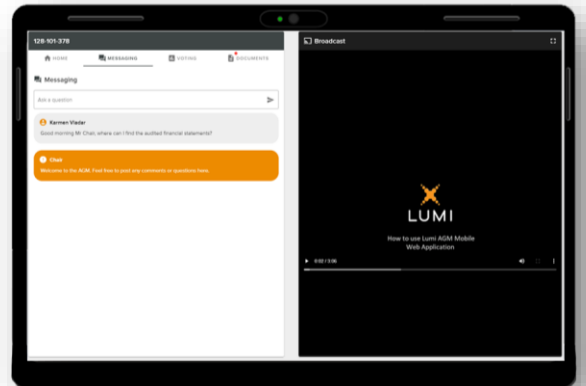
128-101-378

HOME MESSAGING VOTING DOCUMENTS

Messaging

Ask a question

Karmen Viader
Good morning Mr Chair, where can I find the audited financial statements?

Chair
Welcome to the AGM. Feel free to post any comments or questions here.

Broadcast

LUMI

How to use Lumi AGM Mobile Web Application

0:02 / 3:06